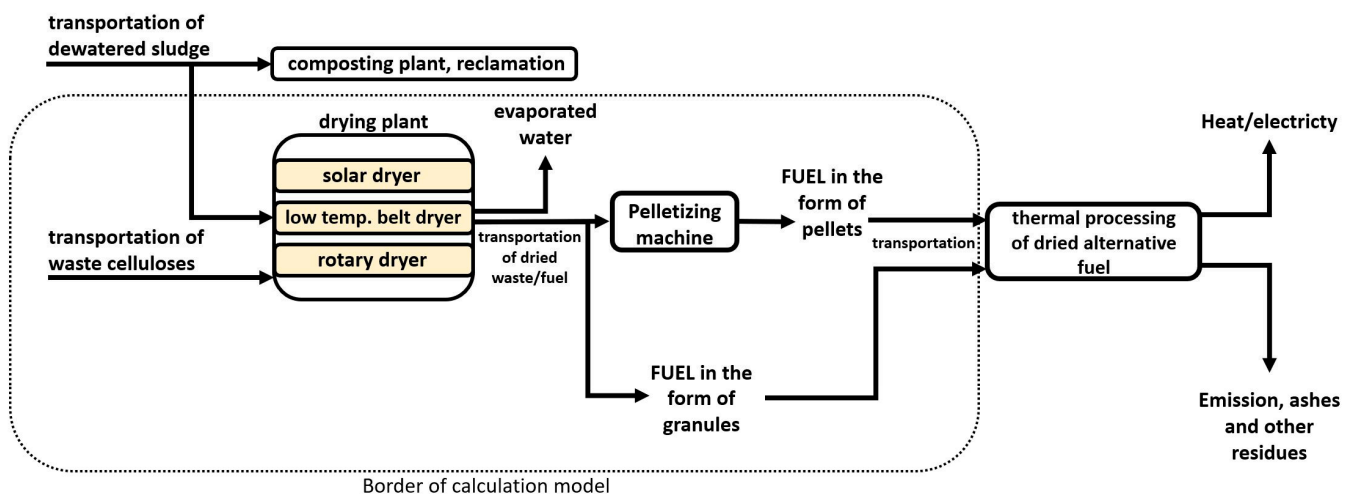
transportation of dewatered sludge

composting plant, reclamation

drying plant

solar dryer

low temp. belt dryer

rotary dryer

transportation of waste celluloses

evaporated water

transportation of dried waste/fuel

Pelletizing machine

FUEL in the form of pellets

transportation

FUEL in the form of granules

thermal processing of dried alternative fuel

Heat/electricty

Emission, ashes and other residues

Border of calculation model